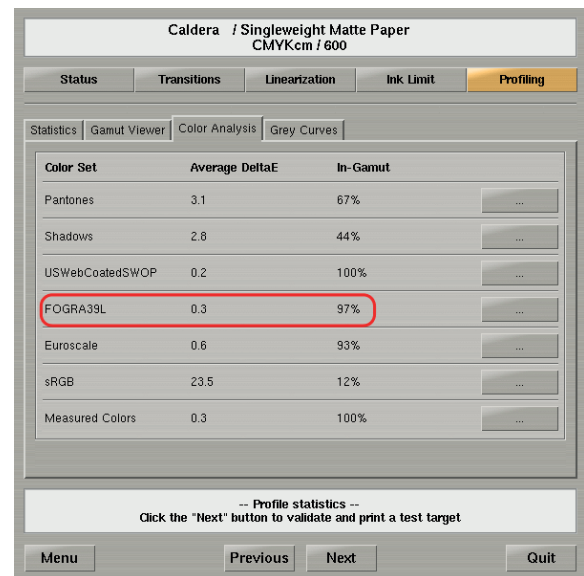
Caldera / Singleweight Matte Paper
CMYKcm / 600

Status | Transitions | Linearization | Ink Limit | Profiling

Statistics | Gamut Viewer | Color Analysis | Grey Curves

| Color Set | Average DeltaE | In-Gamut | |
|---|---|---|---|
| Pantones | 3.1 | 67% | ... |
| Shadows | 2.8 | 44% | ... |
| USWebCoatedSWOP | 0.2 | 100% | ... |
| FOGRA39L | 0.3 | 97% | ... |
| Euroscale | 0.6 | 93% | ... |
| sRGB | 23.5 | 12% | ... |
| Measured Colors | 0.3 | 100% | ... |

-- Profile statistics --
Click the "Next" button to validate and print a test target

Menu | Previous | Next | Quit